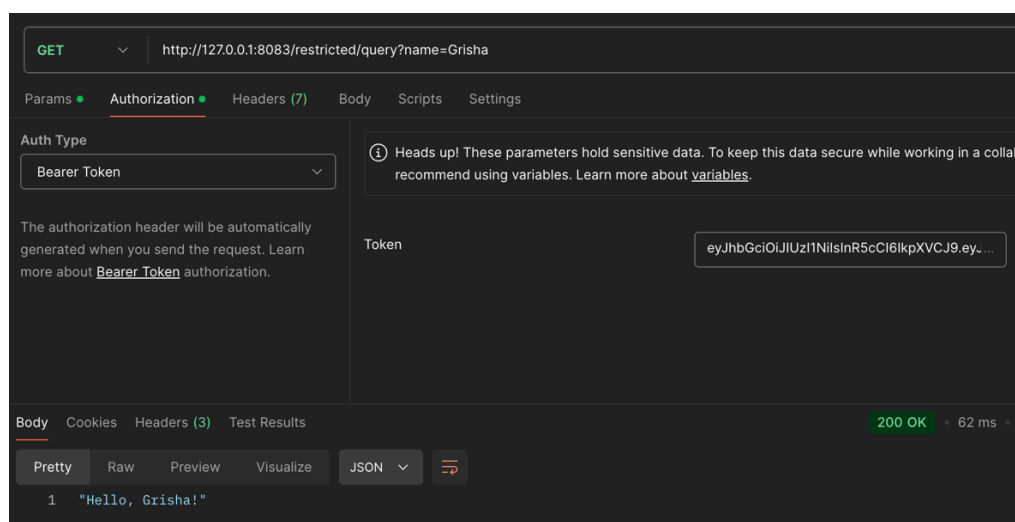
GET http://127.0.0.1:8083/restricted/query?name=Grisha

Params Authorization Headers (7) Body Scripts Settings

Auth Type

Bearer Token

The authorization header will be automatically generated when you send the request. Learn more about Bearer Token authorization.

Heads up! These parameters hold sensitive data. To keep this data secure while working in a colla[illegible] recommend using variables. Learn more about variables.

Token

eyJhbGciOiJIUzI1NiIsInR5cCI6IkpXVCJ9.eyJ...

Body Cookies Headers (3) Test Results

200 OK 62 ms

Pretty Raw Preview Visualize JSON

1 "Hello, Grisha!"